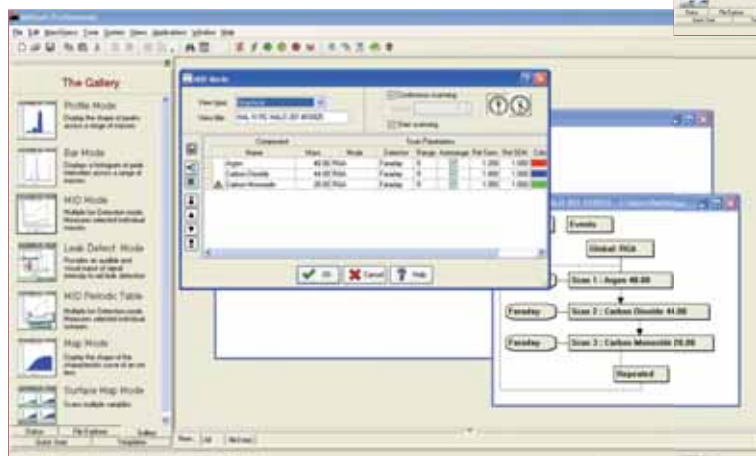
The Gallery

Profile Mode
Display the shape of peaks across a range of masses

Bar Mode
Display a histogram of peak information across a range of masses

MID Mode
Multiple Ion Detection mode. Measures selected individual masses

Leak Detect Mode
Provides an audible and visual output of signal intensity to aid leak detection

MID Periodic Table
Multiple Ion Detection mode. Measures selected individual isotopes

Map Mode
Display the shape of the characteristic curve of an ion lens

Surface Map Mode
Scans multiple variables

Status
File Explorer
Gallery

MID Mode

View type
View title

Continuous scanning
Start scanning

Component
Scan Parameters
Name
Mass
Detector
Range
Autorange
Rel Conc
Rel SEM
Color

Argon
40.00 RGA
Faraday
1.000
1.000

Carbon Dioxide
44.00 RGA
Faraday
1.000
1.000

Carbon Monoxide
28.00 RGA
Faraday
1.000
1.000

OK
Cancel
Help

Events
Global: RGA
Scan 1 : Argon 40.00
Faraday
Scan 2 : Carbon Dioxide 44.00
Faraday
Scan 3 : Carbon Monoxide 28.00
Repeated

View
List
Text